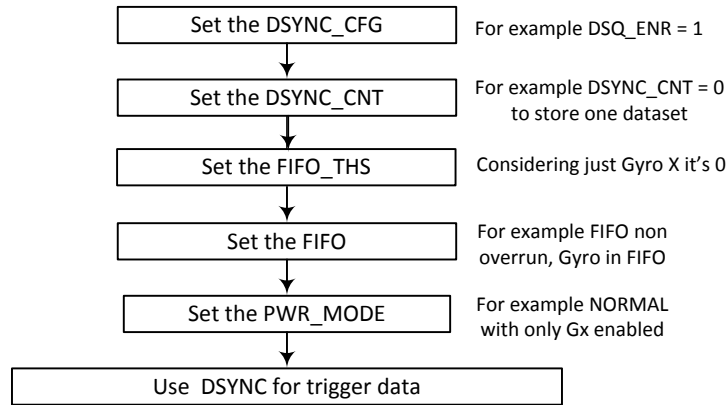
Set the DSYNC_CFG

For example DSQ_ENR = 1

Set the DSYNC_CNT

For example DSYNC_CNT = 0 to store one dataset

Set the FIFO_THS

Considering just Gyro X it's 0

Set the FIFO

For example FIFO non overrun, Gyro in FIFO

Set the PWR_MODE

For example NORMAL with only Gx enabled

Use DSYNC for trigger data